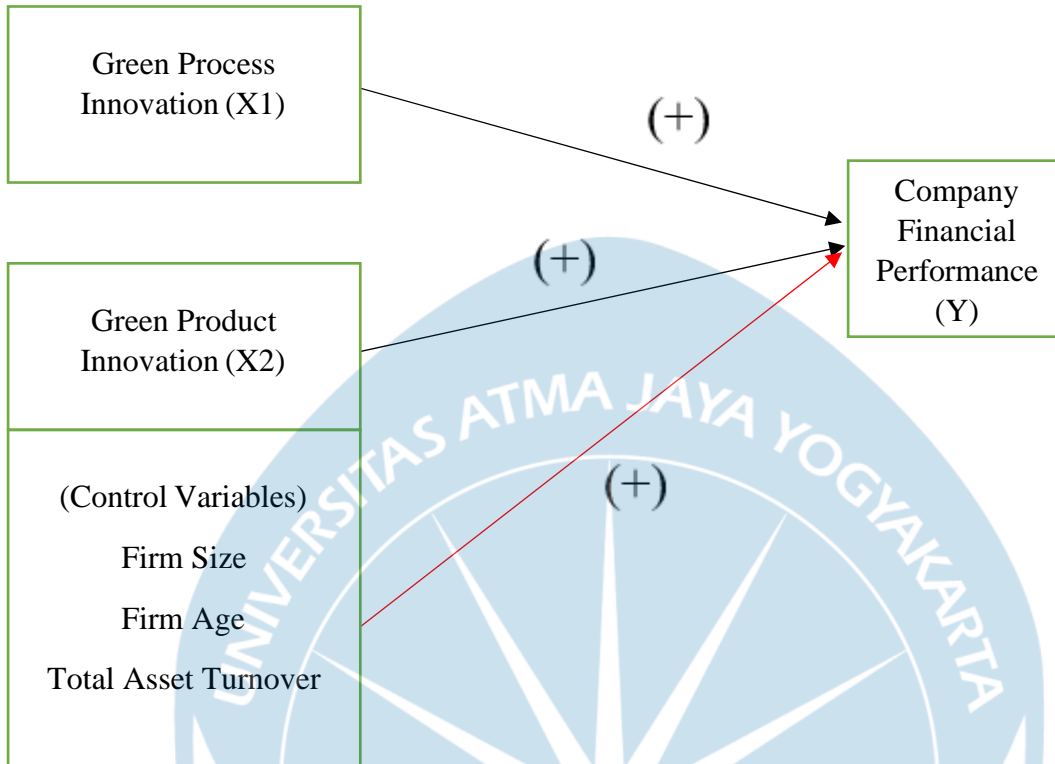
Green Process Innovation (X1)

(+)

Company Financial Performance (Y)

(+)

Green Product Innovation (X2)

UNIVERSITAS ATMA JAYA YOGYAKARTA

(+)

(Control Variables)

Firm Size

Firm Age

Total Asset Turnover